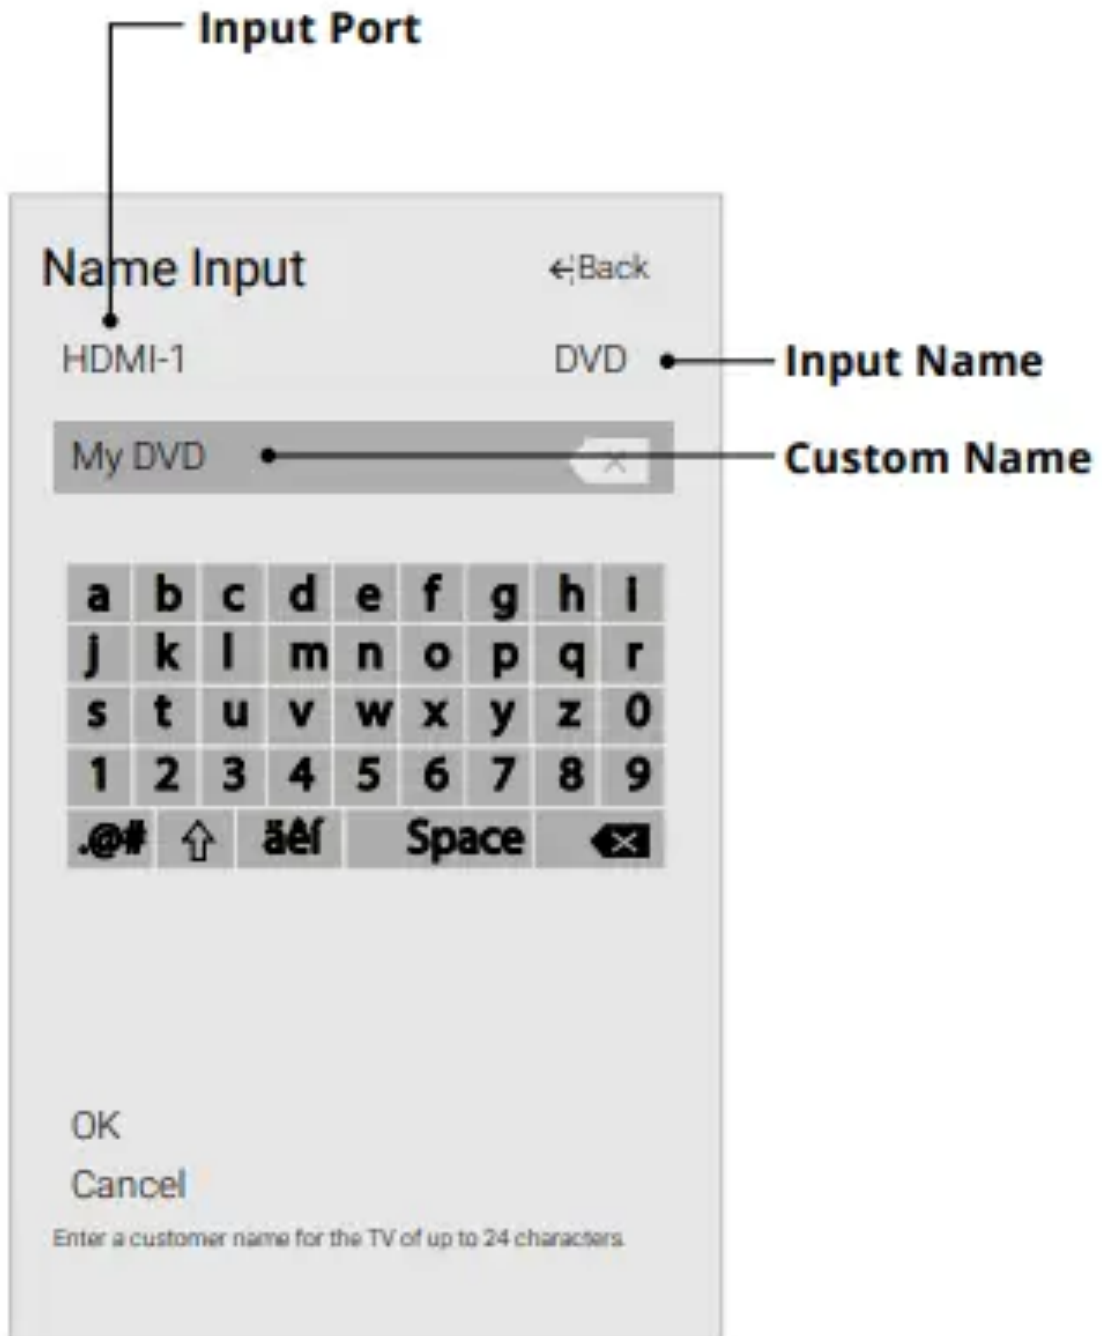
Input Port

Name Input

Back

HDMI-1

DVD

Input Name

My DVD

Custom Name

| a | b | c | d | e | f | g | h | i |
|---|---|---|---|---|---|---|---|---|
| j | k | l | m | n | o | p | q | r |
| s | t | u | v | w | x | y | z | 0 |
| 1 | 2 | 3 | 4 | 5 | 6 | 7 | 8 | 9 |

.@# ⇧ äêí Space

OK

Cancel

Enter a customer name for the TV of up to 24 characters.